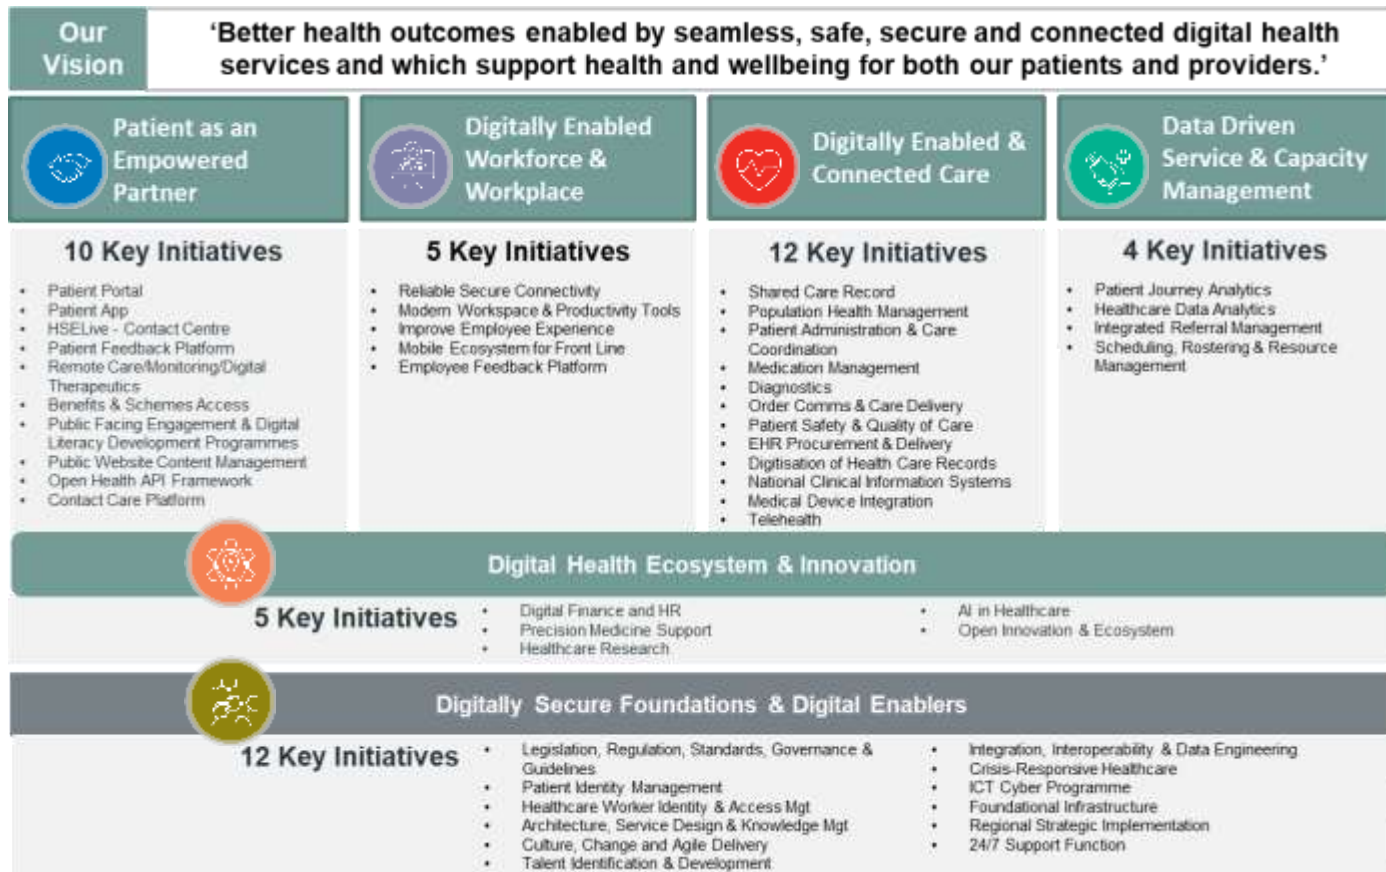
Our Vision

'Better health outcomes enabled by seamless, safe, secure and connected digital health services and which support health and wellbeing for both our patients and providers.'

Patient as an Empowered Partner

10 Key Initiatives

- Patient Portal
- Patient App
- HSELive - Contact Centre
- Patient Feedback Platform
- Remote Care/Monitoring/Digital Therapeutics
- Benefits & Schemes Access
- Public Facing Engagement & Digital Literacy Development Programmes
- Public Website Content Management
- Open Health API Framework
- Contact Care Platform

Digitally Enabled Workforce & Workplace

5 Key Initiatives

- Reliable Secure Connectivity
- Modern Workspace & Productivity Tools
- Improve Employee Experience
- Mobile Ecosystem for Front Line
- Employee Feedback Platform

Digitally Enabled & Connected Care

12 Key Initiatives

- Shared Care Record
- Population Health Management
- Patient Administration & Care Coordination
- Medication Management
- Diagnostics
- Order Comms & Care Delivery
- Patient Safety & Quality of Care
- EHR Procurement & Delivery
- Digitisation of Health Care Records
- National Clinical Information Systems
- Medical Device Integration
- Telehealth

Data Driven Service & Capacity Management

4 Key Initiatives

- Patient Journey Analytics
- Healthcare Data Analytics
- Integrated Referral Management
- Scheduling, Rostering & Resource Management

Digital Health Ecosystem & Innovation

5 Key Initiatives

- Digital Finance and HR
- Precision Medicine Support
- Healthcare Research
- AI in Healthcare
- Open Innovation & Ecosystem

Digitally Secure Foundations & Digital Enablers

12 Key Initiatives

- Legislation, Regulation, Standards, Governance & Guidelines
- Patient Identity Management
- Healthcare Worker Identity & Access Mgt
- Architecture, Service Design & Knowledge Mgt
- Culture, Change and Agile Delivery
- Talent Identification & Development
- Integration, Interoperability & Data Engineering
- Crisis-Responsive Healthcare
- ICT Cyber Programme
- Foundational Infrastructure
- Regional Strategic Implementation
- 24/7 Support Function